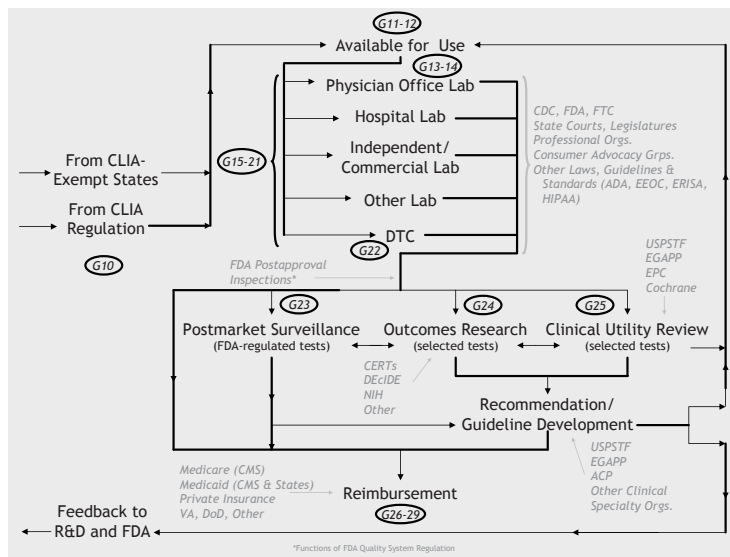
G11-12
Available for Use

G13-14
Physician Office Lab

Hospital Lab

Independent/
Commercial Lab

Other Lab

DTC

G15-21

From CLIA-
Exempt States

From CLIA
Regulation

G10

G22

CDC, FDA, FTC
State Courts, Legislatures
Professional Orgs.
Consumer Advocacy Grps.
Other Laws, Guidelines & Standards (ADA, EEOC, ERISA, HIPAA)

USPSTF
EGAPP
EPC
Cochrane

FDA Postapproval Inspections*

G23
Postmarket Surveillance
(FDA-regulated tests)

G24
Outcomes Research
(selected tests)

G25
Clinical Utility Review
(selected tests)

CERTs
DEcIDE
NIH
Other

Recommendation/
Guideline Development

USPSTF
EGAPP
ACP
Other Clinical Specialty Orgs.

Medicare (CMS)
Medicaid (CMS & States)
Private Insurance
VA, DoD, Other

Reimbursement

G26-29

Feedback to
R&D and FDA

*Functions of FDA Quality System Regulation